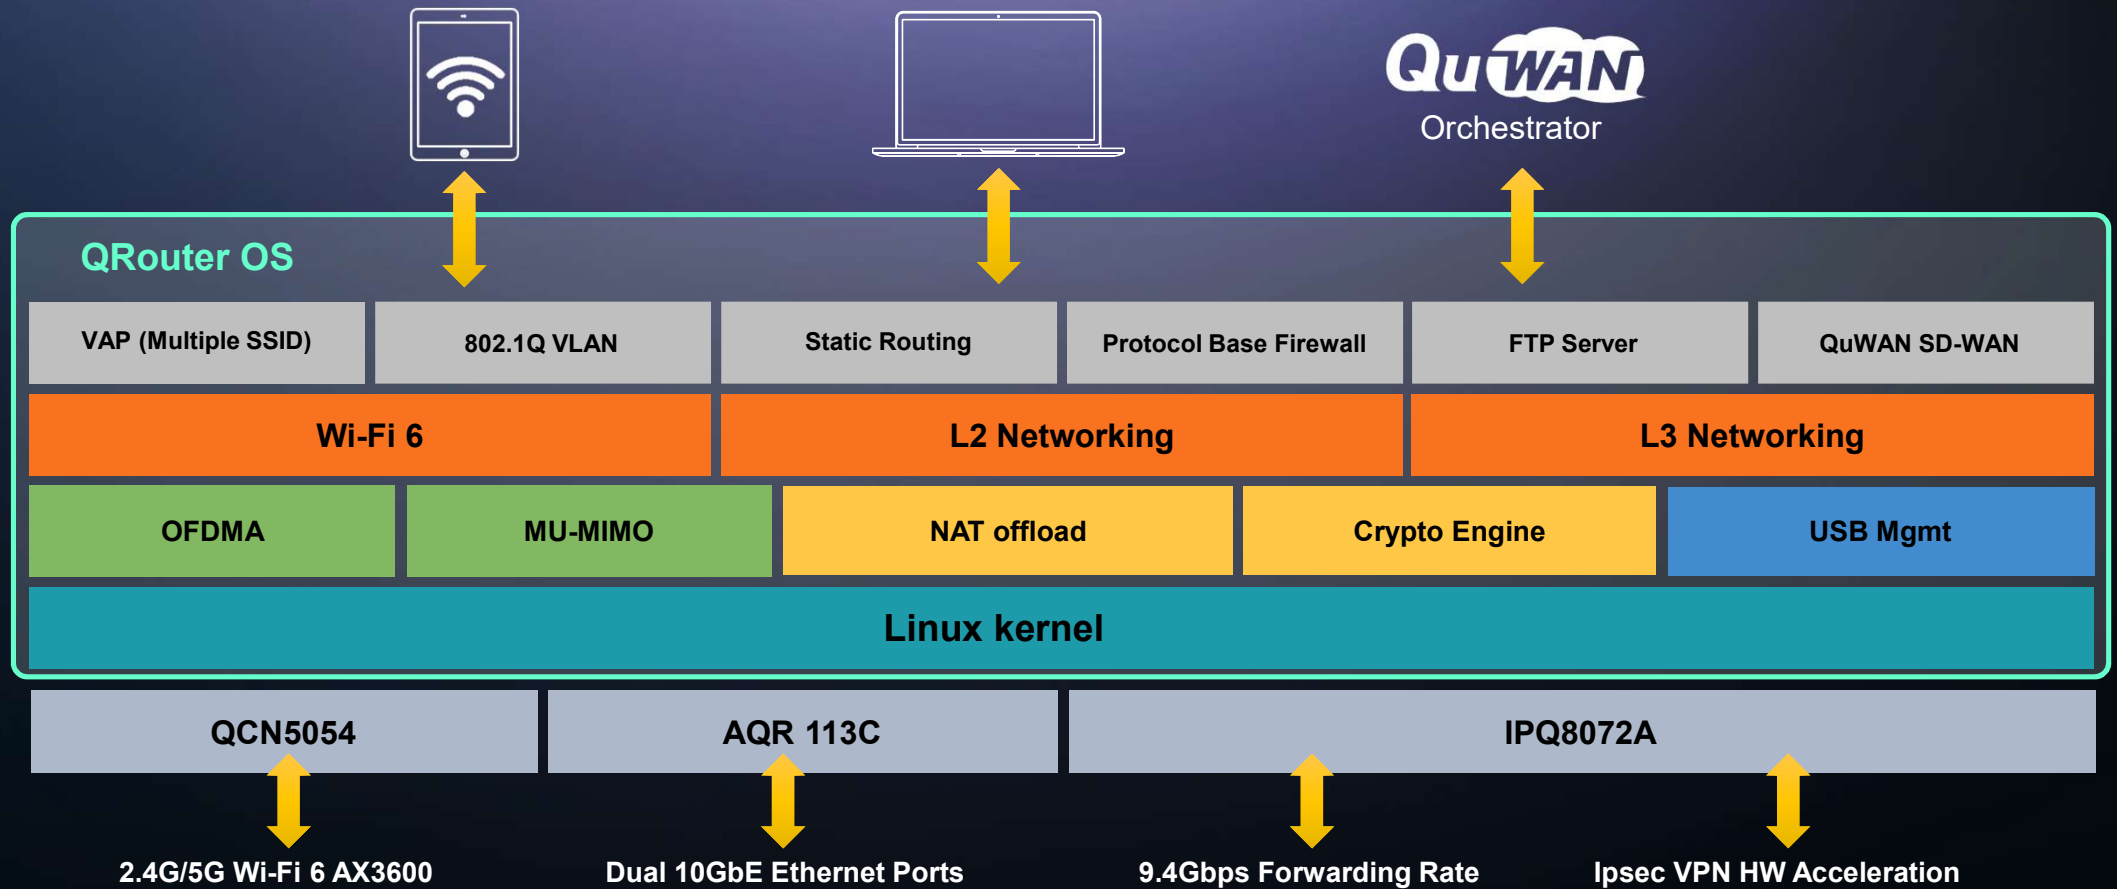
QuWAN
Orchestrator

QRouter OS

| VAP (Multiple SSID) | 802.1Q VLAN | Static Routing | Protocol Base Firewall | FTP Server | QuWAN SD-WAN |
|---|---|---|---|---|---|

| Wi-Fi 6 | L2 Networking | L3 Networking |
|---|---|---|

| OFDMA | MU-MIMO | NAT offload | Crypto Engine | USB Mgmt |
|---|---|---|---|---|

Linux kernel

| QCN5054 | AQR 113C | IPQ8072A |
|---|---|---|

2.4G/5G Wi-Fi 6 AX3600

Dual 10GbE Ethernet Ports

9.4Gbps Forwarding Rate

Ipsec VPN HW Acceleration